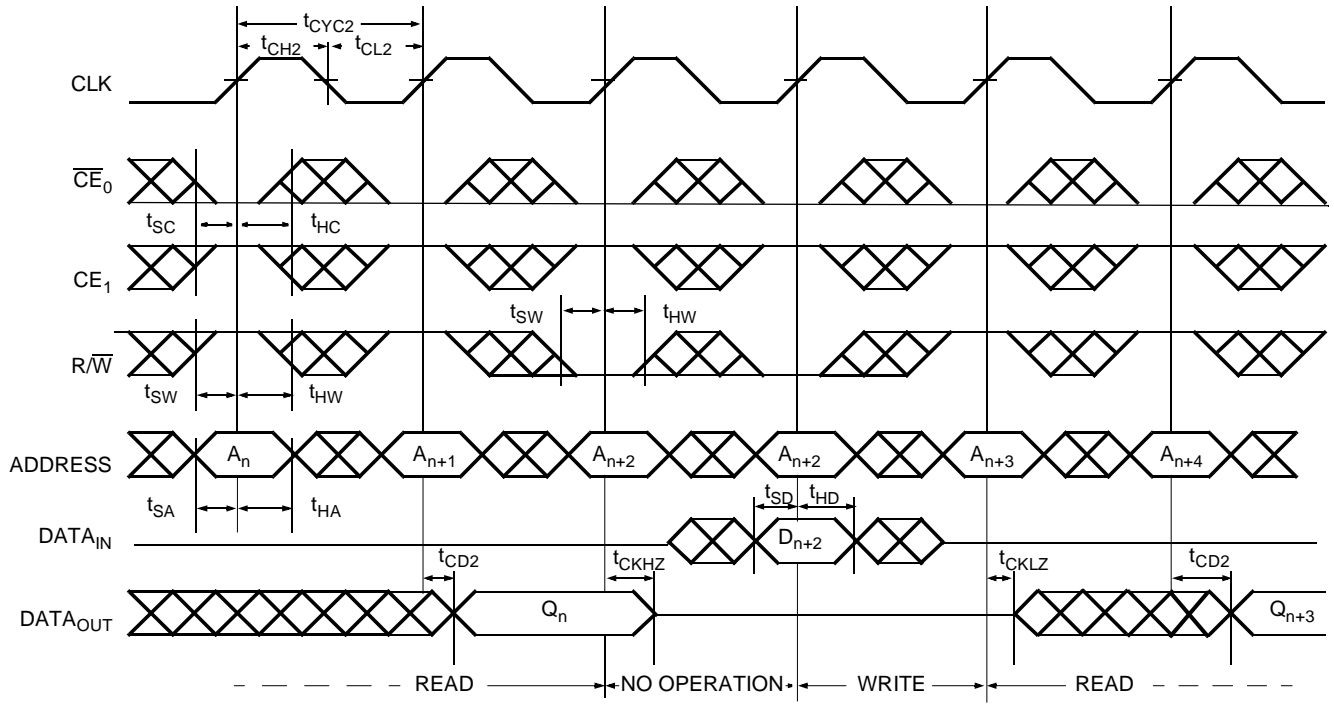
$t_{CYC2}$
$t_{CH2}$
$t_{CL2}$

CLK

$\overline{CE}_0$

$t_{SC}$
$t_{HC}$

$CE_1$

$t_{SW}$
$t_{HW}$

$R/\overline{W}$

$t_{SW}$
$t_{HW}$

ADDRESS
$A_n$
$A_{n+1}$
$A_{n+2}$
$A_{n+2}$
$A_{n+3}$
$A_{n+4}$

$t_{SA}$
$t_{HA}$
$t_{SD}$
$t_{HD}$

$DATA_{IN}$
$D_{n+2}$

$t_{CD2}$
$t_{CKHZ}$
$t_{CKLZ}$
$t_{CD2}$

$DATA_{OUT}$
$Q_n$
$Q_{n+3}$

READ
NO OPERATION
WRITE
READ